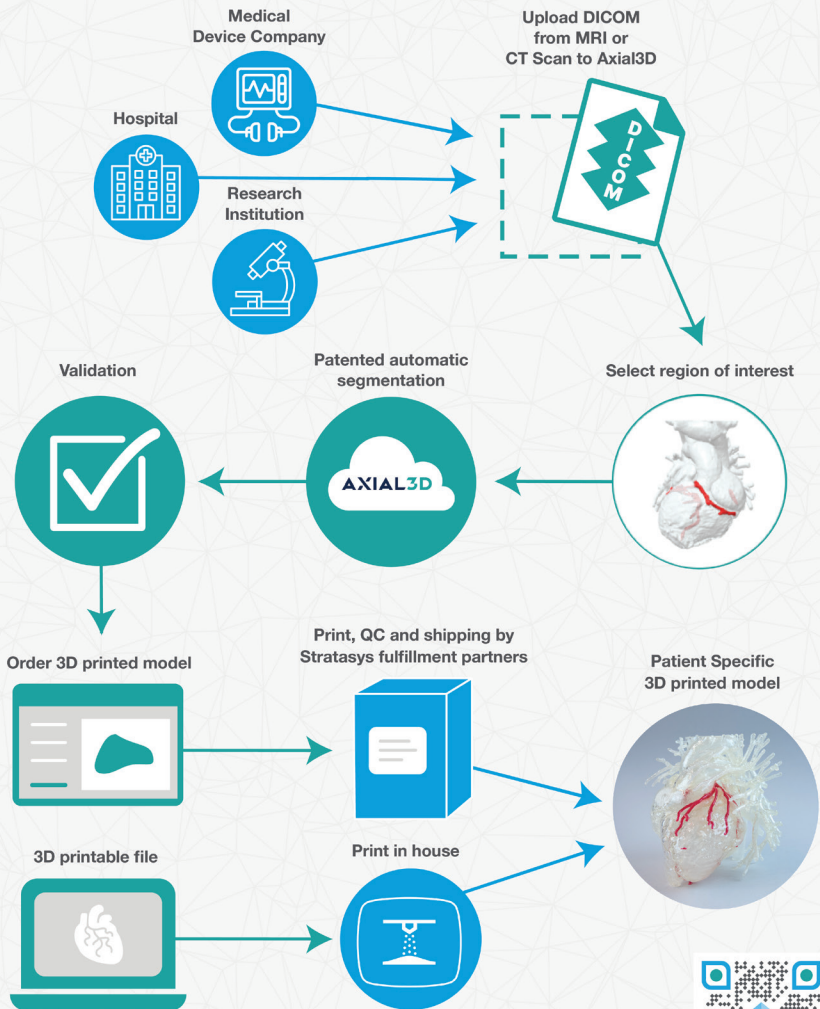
Medical Device Company

Upload DICOM from MRI or CT Scan to Axial3D

DICOM

Hospital

Research Institution

Validation

Patented automatic segmentation

AXIAL3D

Select region of interest

Order 3D printed model

Print, QC and shipping by Stratasys fulfillment partners

Patient Specific 3D printed model

3D printable file

Print in house